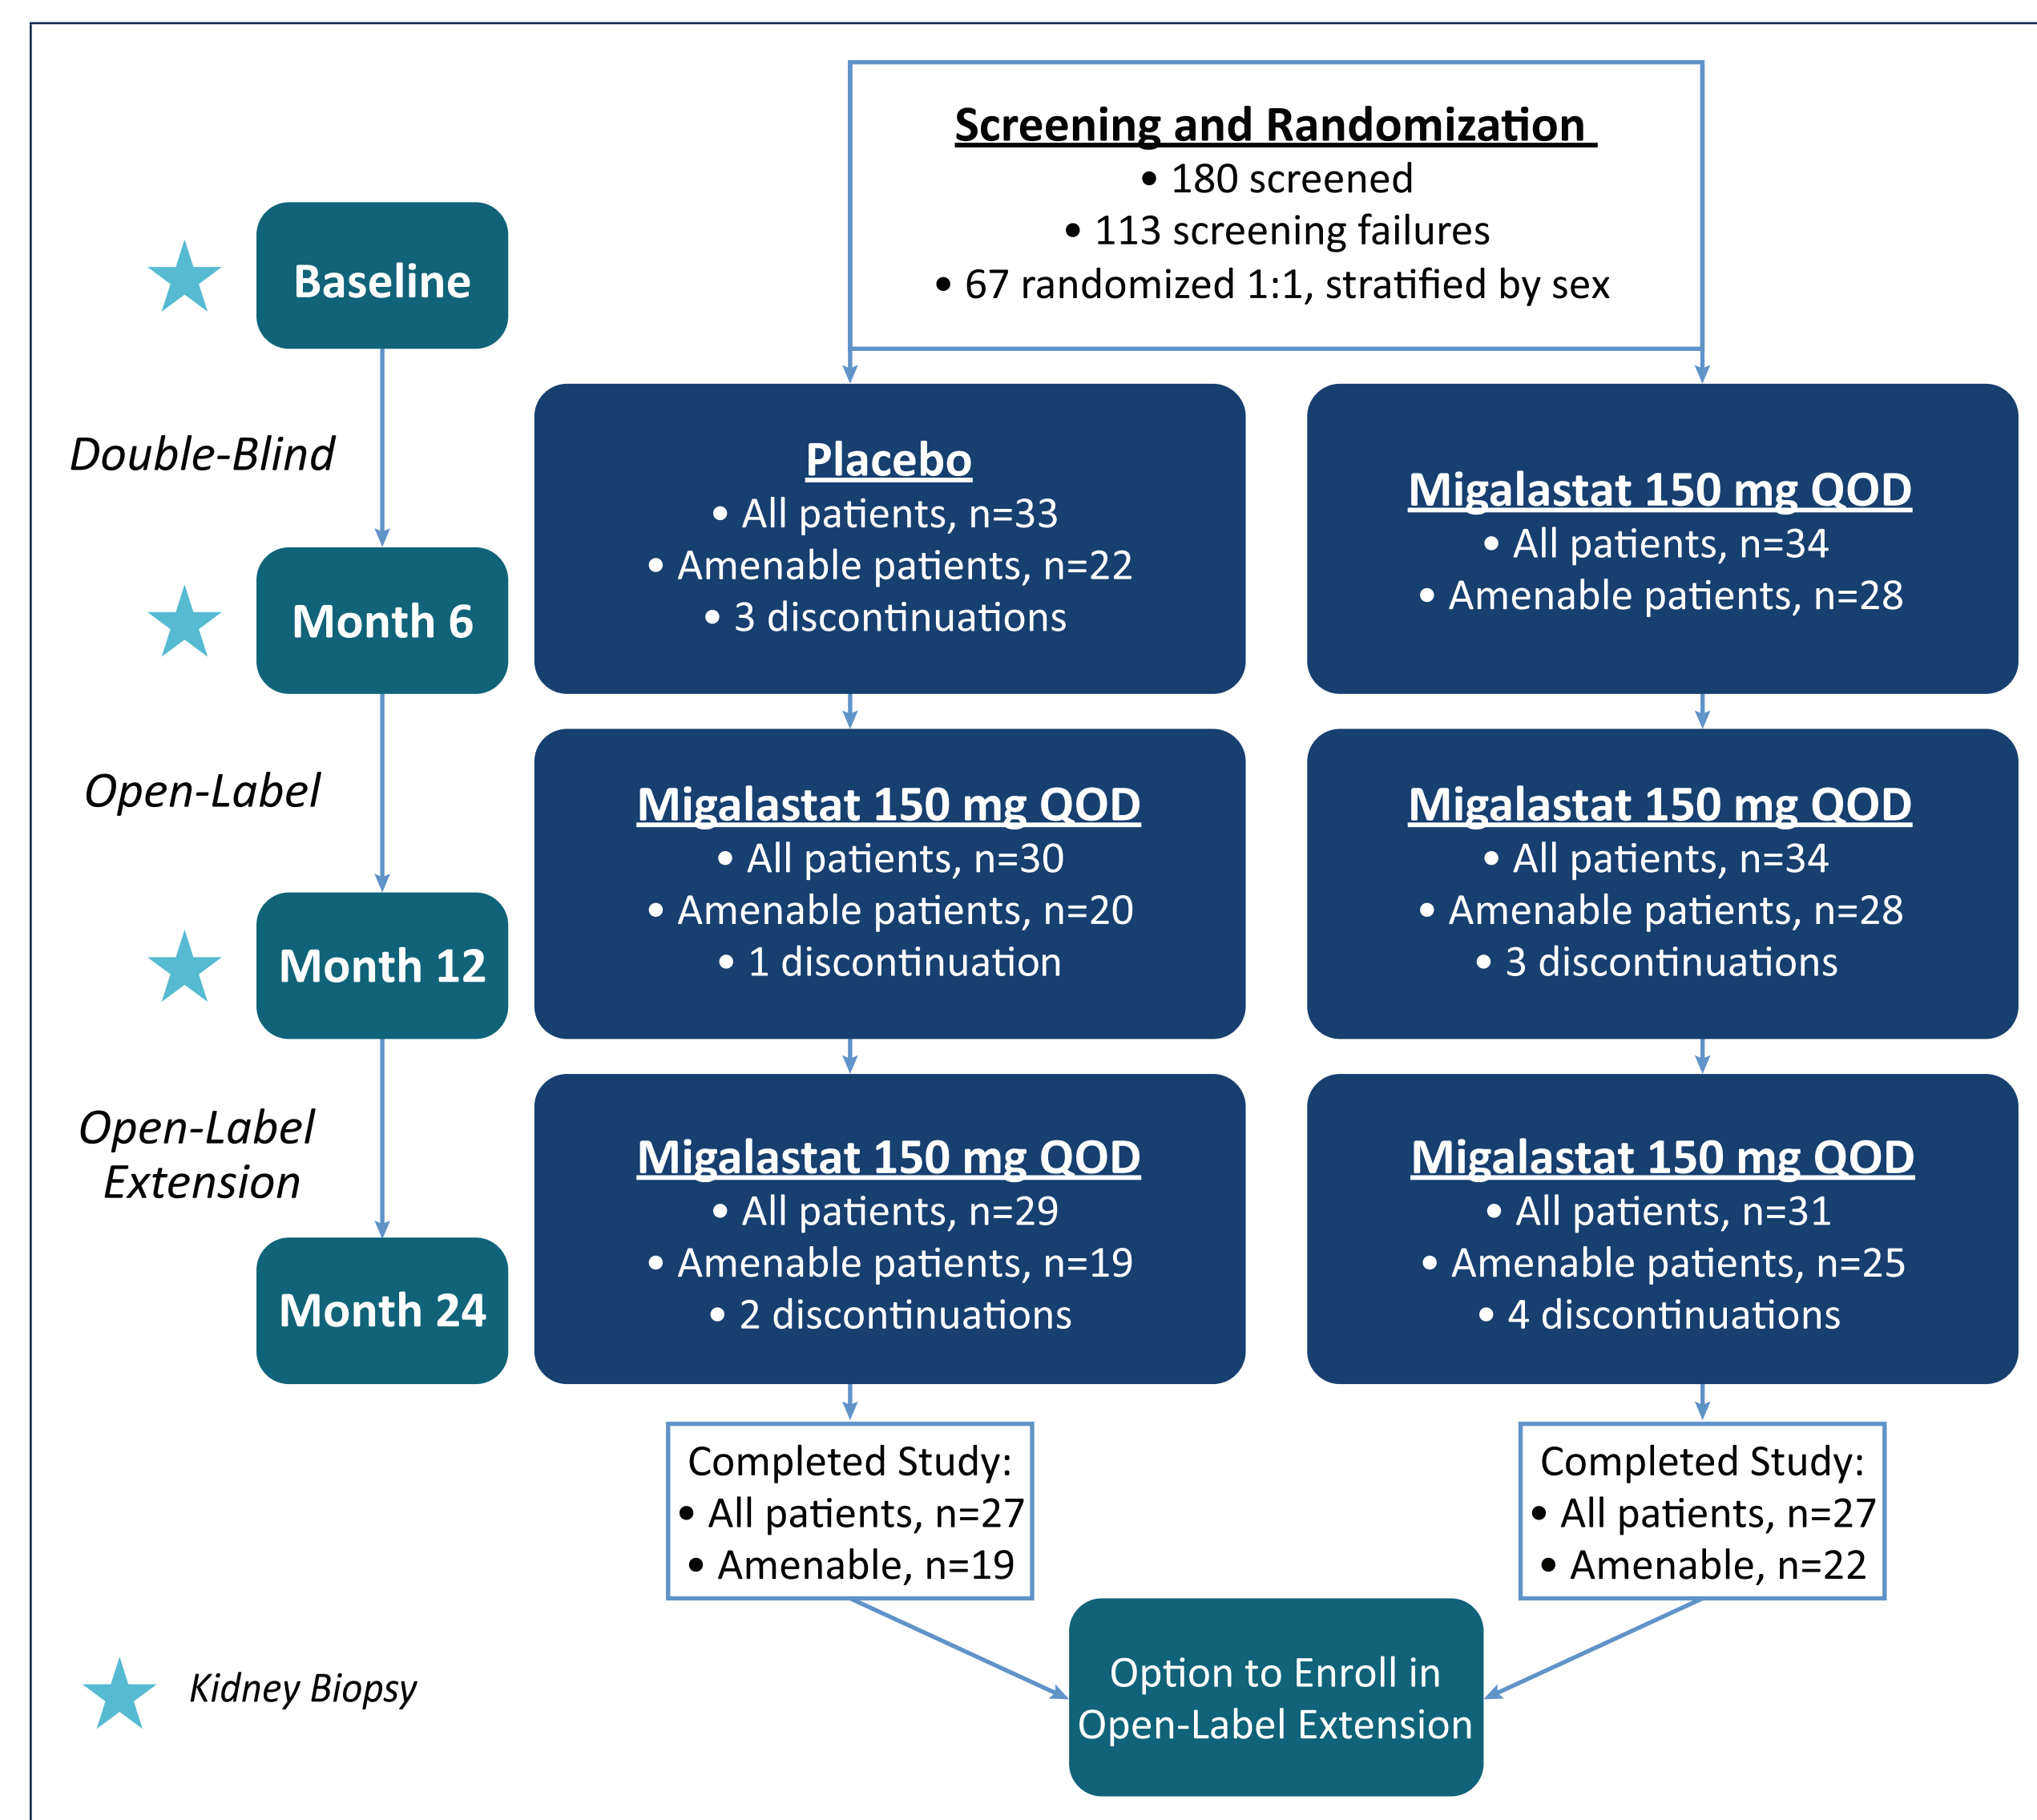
**Screening and Randomization**
• 180 screened
• 113 screening failures
• 67 randomized 1:1, stratified by sex

Baseline

Double-Blind

Month 6

Open-Label

Month 12

Open-Label Extension

Month 24

**Placebo**
• All patients, n=33
• Amenable patients, n=22
• 3 discontinuations

**Migalastat 150 mg QOD**
• All patients, n=34
• Amenable patients, n=28

**Migalastat 150 mg QOD**
• All patients, n=30
• Amenable patients, n=20
• 1 discontinuation

**Migalastat 150 mg QOD**
• All patients, n=34
• Amenable patients, n=28
• 3 discontinuations

**Migalastat 150 mg QOD**
• All patients, n=29
• Amenable patients, n=19
• 2 discontinuations

**Migalastat 150 mg QOD**
• All patients, n=31
• Amenable patients, n=25
• 4 discontinuations

Completed Study:
• All patients, n=27
• Amenable, n=19

Completed Study:
• All patients, n=27
• Amenable, n=22

Option to Enroll in Open-Label Extension

Kidney Biopsy